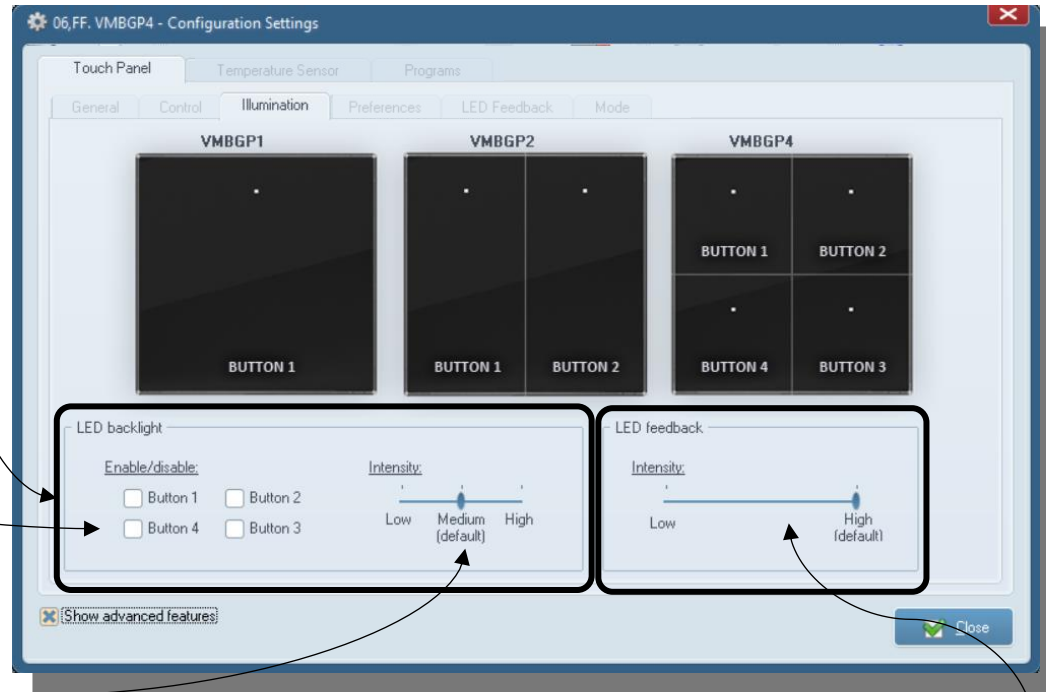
06,FF. VMBGP4 - Configuration Settings

Touch Panel | Temperature Sensor | Programs

General | Control | Illumination | Preferences | LED Feedback | Mode

VMBGP1

BUTTON 1

VMBGP2

BUTTON 1 BUTTON 2

VMBGP4

BUTTON 1 BUTTON 2

BUTTON 4 BUTTON 3

LED backlight

Enable/disable:

Button 1 Button 2

Button 4 Button 3

Intensity:

Low Medium (default) High

LED feedback

Intensity:

Low High (default)

Show advanced features

Close